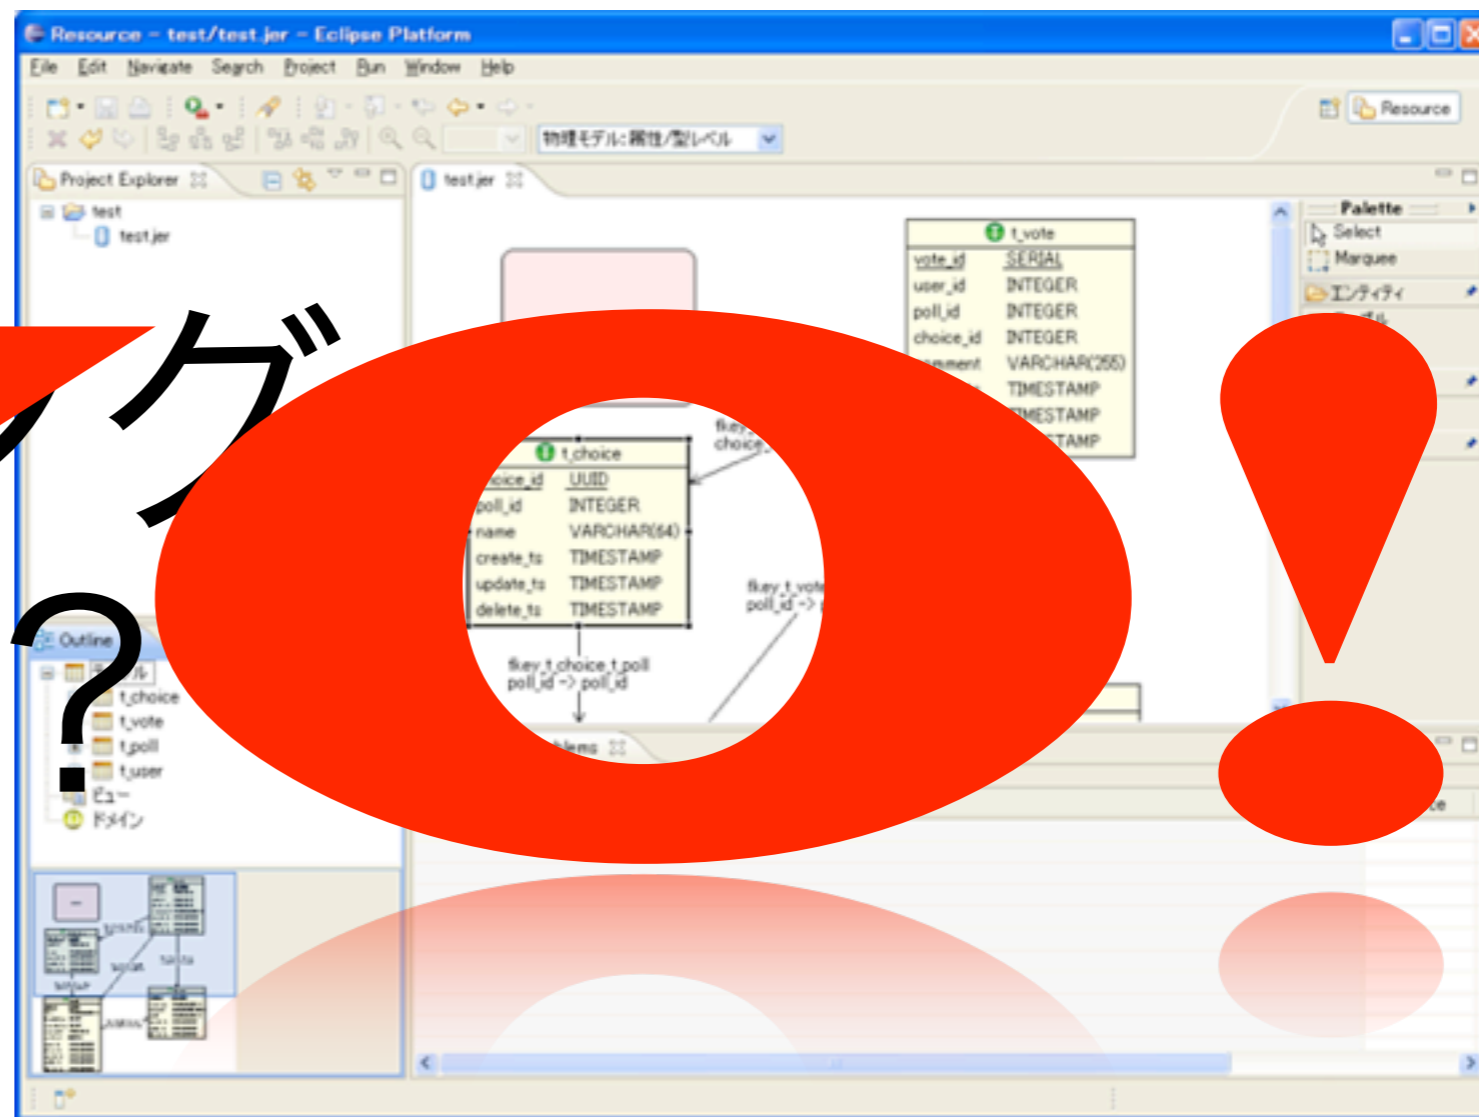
Resource - test/test.jer - Eclipse Platform

File Edit Navigate Search Project Run Window Help

物理モデル:属性/型レベル

Resource

Project Explorer

test

test.jer

test.jer

Palette

Select

Marquee

エンティティ

t_vote

| vote_id | SERIAL |
|---|---|
| user_id | INTEGER |
| poll_id | INTEGER |
| choice_id | INTEGER |
| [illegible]mment | VARCHAR(255) |
| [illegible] | TIMESTAMP |
| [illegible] | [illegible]MESTAMP |
| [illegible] | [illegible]TAMP |

t_choice

| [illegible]hoice_id | UUID |
|---|---|
| poll_id | INTEGER |
| name | VARCHAR(64) |
| create_ts | TIMESTAMP |
| update_ts | TIMESTAMP |
| delete_ts | TIMESTAMP |

fkey_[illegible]
choice_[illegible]

fkey_t_vote
poll_id -> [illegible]

fkey_t_choice_t_poll
poll_id -> poll_id

Outline

t_choice

t_vote

t_poll

t_user

ビュー

ドメイン

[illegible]blems

ァグ

?

O!